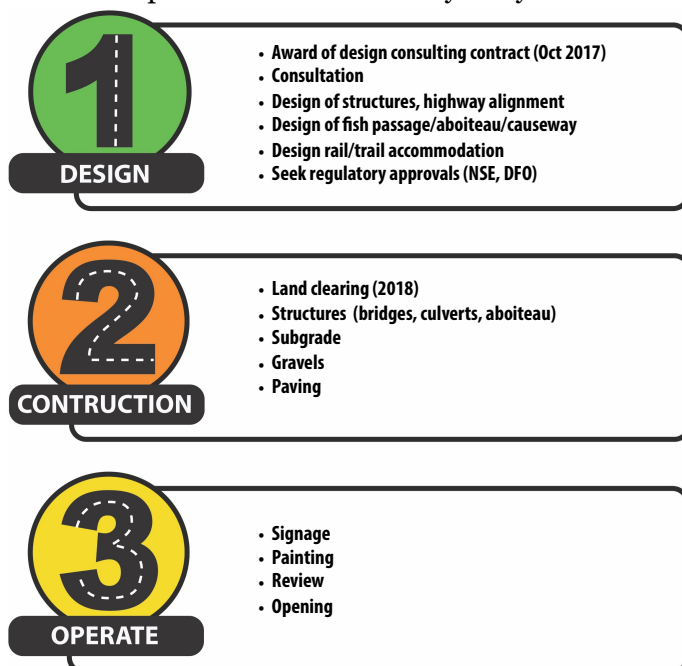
1

DESIGN

- Award of design consulting contract (Oct 2017)
- Consultation
- Design of structures, highway alignment
- Design of fish passage/aboiteau/causeway
- Design rail/trail accommodation
- Seek regulatory approvals (NSE, DFO)

2

CONTRUCTION

- Land clearing (2018)
- Structures (bridges, culverts, aboiteau)
- Subgrade
- Gravels
- Paving

3

OPERATE

- Signage
- Painting
- Review
- Opening